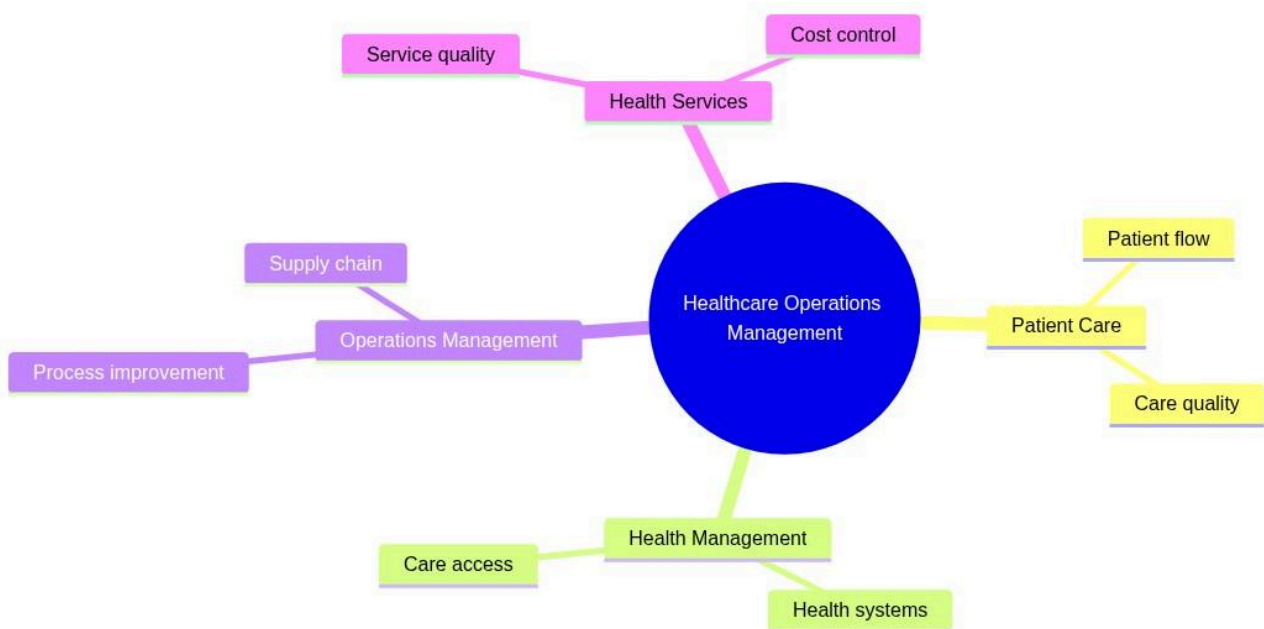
Healthcare Operations Management

Health Services

Service quality

Cost control

Patient Care

Patient flow

Care quality

Health Management

Care access

Health systems

Operations Management

Supply chain

Process improvement